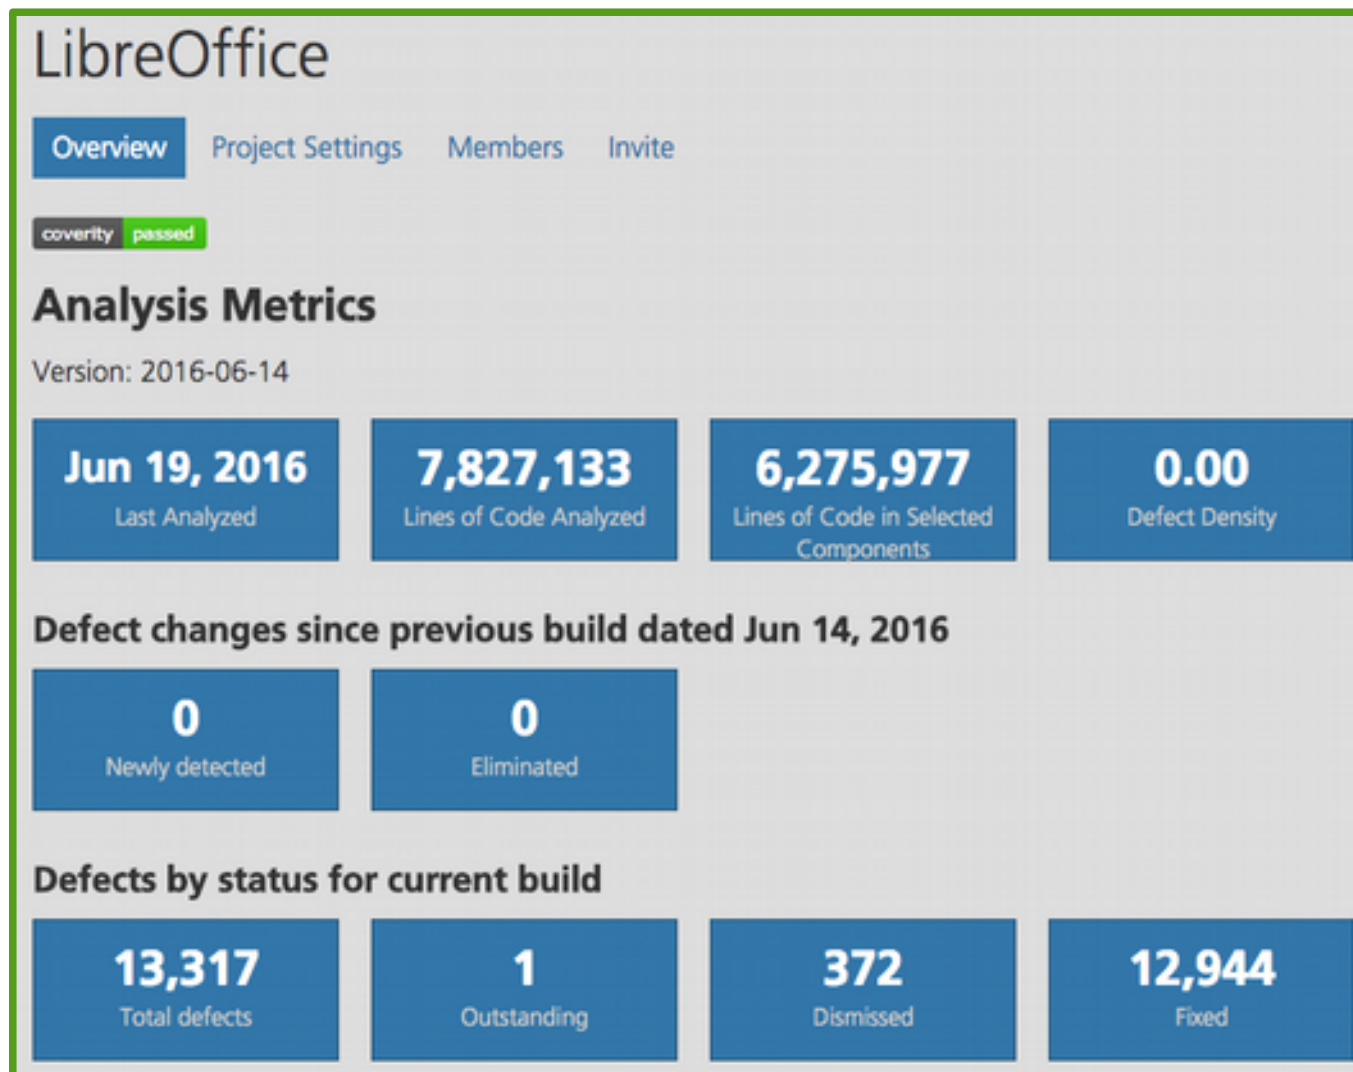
LibreOffice

Overview Project Settings Members Invite

coverity passed

Analysis Metrics

Version: 2016-06-14

Jun 19, 2016
Last Analyzed

7,827,133
Lines of Code Analyzed

6,275,977
Lines of Code in Selected Components

0.00
Defect Density

Defect changes since previous build dated Jun 14, 2016

0
Newly detected

0
Eliminated

Defects by status for current build

13,317
Total defects

1
Outstanding

372
Dismissed

12,944
Fixed